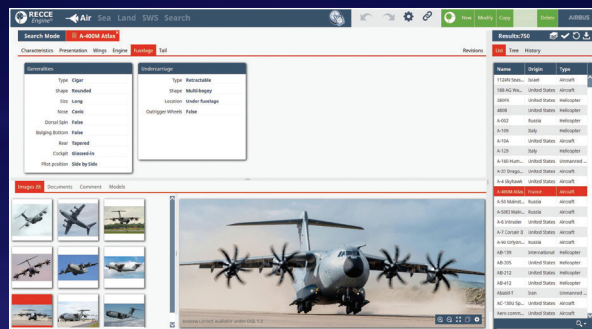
RECCE Engine®

Air Sea Land SWS Search

New Modify Copy Delete AIRBUS

Search Mode A-400M Atlas

Characteristics Presentation Wings Engine Fuselage Tail Revisions

Generalities

Type Cigar
Shape Rounded
Size Long
Nose Conic
Dorsal Spin False
Bulging Bottom False
Rear Tapered
Cockpit Glassed-in
Pilot position Side by Side

Undercarriage

Type Retractable
Shape Multi-bogey
Location Under fuselage
Outrigger Wheels False

Images (9) Documents Comment Models

Results:750

List Tree History

| Name | Origin | Type |
|---|---|---|
| 1124N Seas... | Israel | Aircraft |
| 188 AG Wa... | United States | Aircraft |
| 380FX | United States | Helicopter |
| 480B | United States | Helicopter |
| A-002 | Russia | Helicopter |
| A-109 | Italy | Helicopter |
| A-10A | United States | Aircraft |
| A-129 | Italy | Helicopter |
| A-160 Hum... | United States | Unmanned ... |
| A-37 Drago... | United States | Aircraft |
| A-4 Skyhawk | United States | Aircraft |
| A-400M Atlas | France | Aircraft |
| A-50 Mainst... | Russia | Aircraft |
| A-50EI Main... | Russia | Aircraft |
| A-6 Intruder | United States | Aircraft |
| A-7 Corsair II | United States | Aircraft |
| A-90 Orlyon... | Russia | Aircraft |
| AB-139 | International | Helicopter |
| AB-205 | United States | Helicopter |
| AB-212 | United States | Helicopter |
| AB-412 | United States | Helicopter |
| Ababil-T | Iran | Unmanned ... |
| AC-130U Sp... | United States | Aircraft |
| Aero comm... | United States | Aircraft |

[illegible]